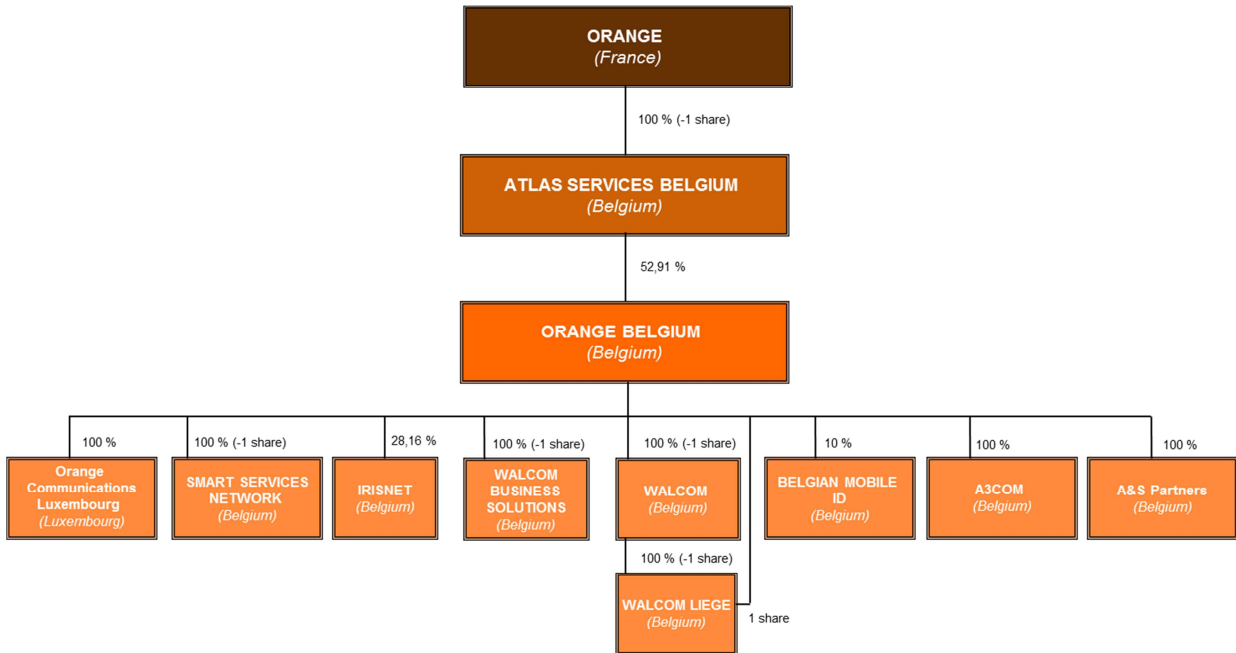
ORANGE
(France)

100 % (-1 share)

ATLAS SERVICES BELGIUM
(Belgium)

52,91 %

ORANGE BELGIUM
(Belgium)

100 %

Orange Communications Luxembourg
(Luxembourg)

100 % (-1 share)

SMART SERVICES NETWORK
(Belgium)

28,16 %

IRISNET
(Belgium)

100 % (-1 share)

WALCOM BUSINESS SOLUTIONS
(Belgium)

100 % (-1 share)

WALCOM
(Belgium)

10 %

BELGIAN MOBILE ID
(Belgium)

100 %

A3COM
(Belgium)

100 %

A&S Partners
(Belgium)

100 % (-1 share)

WALCOM LIEGE
(Belgium)

1 share